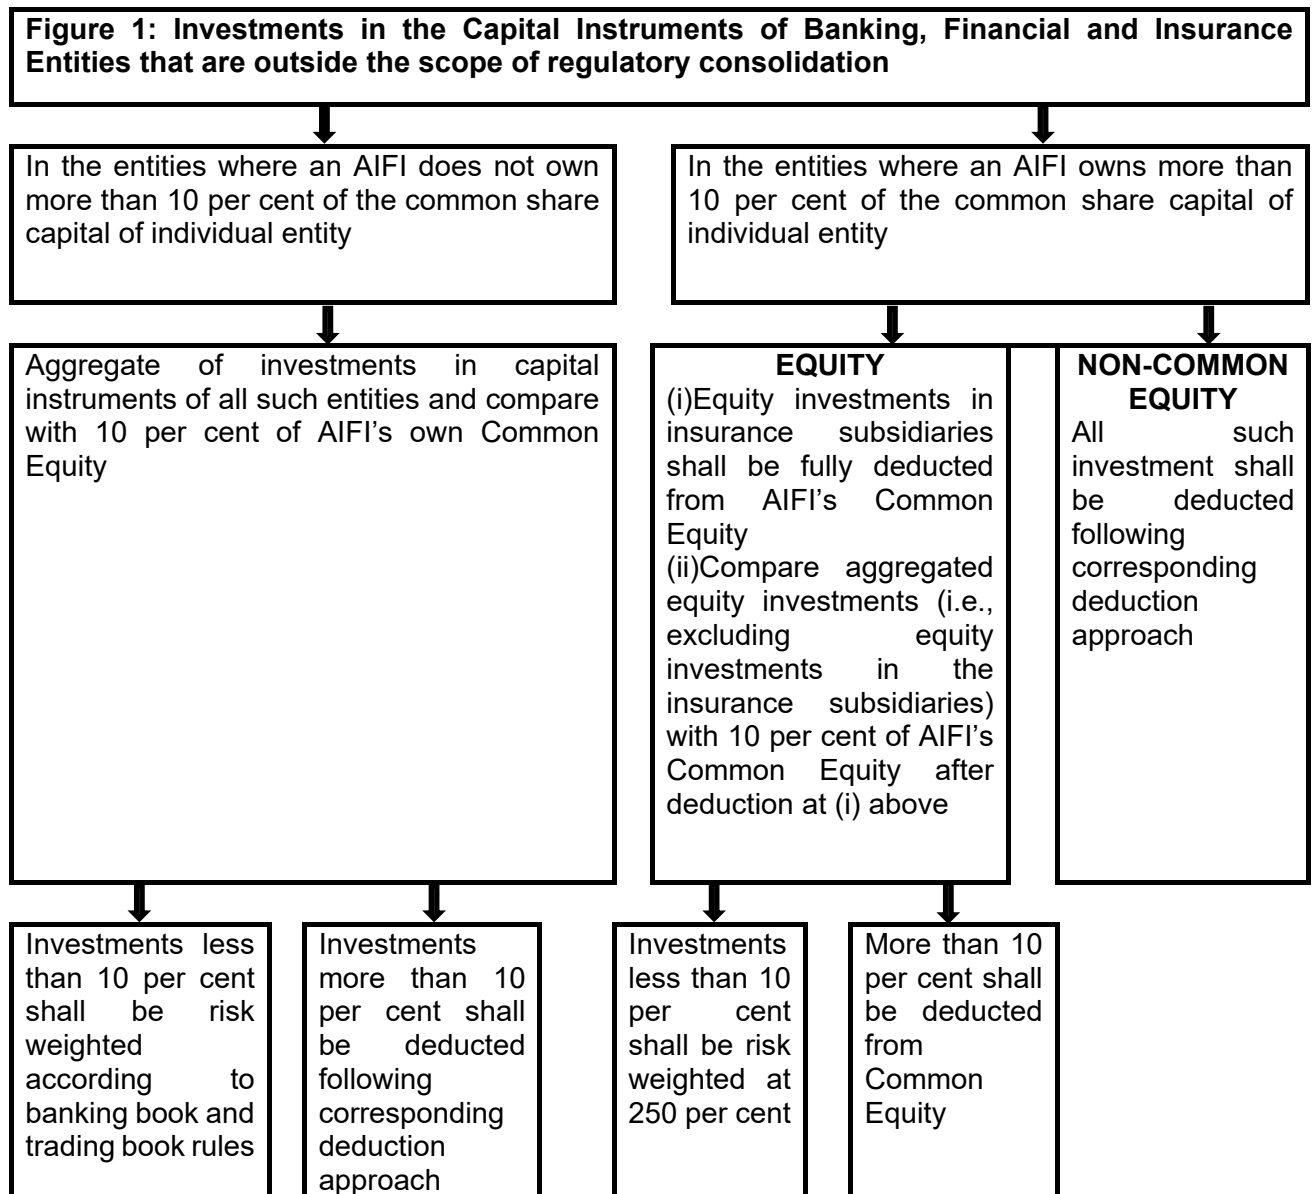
**Figure 1: Investments in the Capital Instruments of Banking, Financial and Insurance Entities that are outside the scope of regulatory consolidation**

In the entities where an AIFI does not own more than 10 per cent of the common share capital of individual entity

In the entities where an AIFI owns more than 10 per cent of the common share capital of individual entity

Aggregate of investments in capital instruments of all such entities and compare with 10 per cent of AIFI's own Common Equity

**EQUITY**
(i)Equity investments in insurance subsidiaries shall be fully deducted from AIFI's Common Equity
(ii)Compare aggregated equity investments (i.e., excluding equity investments in the insurance subsidiaries) with 10 per cent of AIFI's Common Equity after deduction at (i) above

**NON-COMMON EQUITY**
All such investment shall be deducted following corresponding deduction approach

Investments less than 10 per cent shall be risk weighted according to banking book and trading book rules

Investments more than 10 per cent shall be deducted following corresponding deduction approach

Investments less than 10 per cent shall be risk weighted at 250 per cent

More than 10 per cent shall be deducted from Common Equity